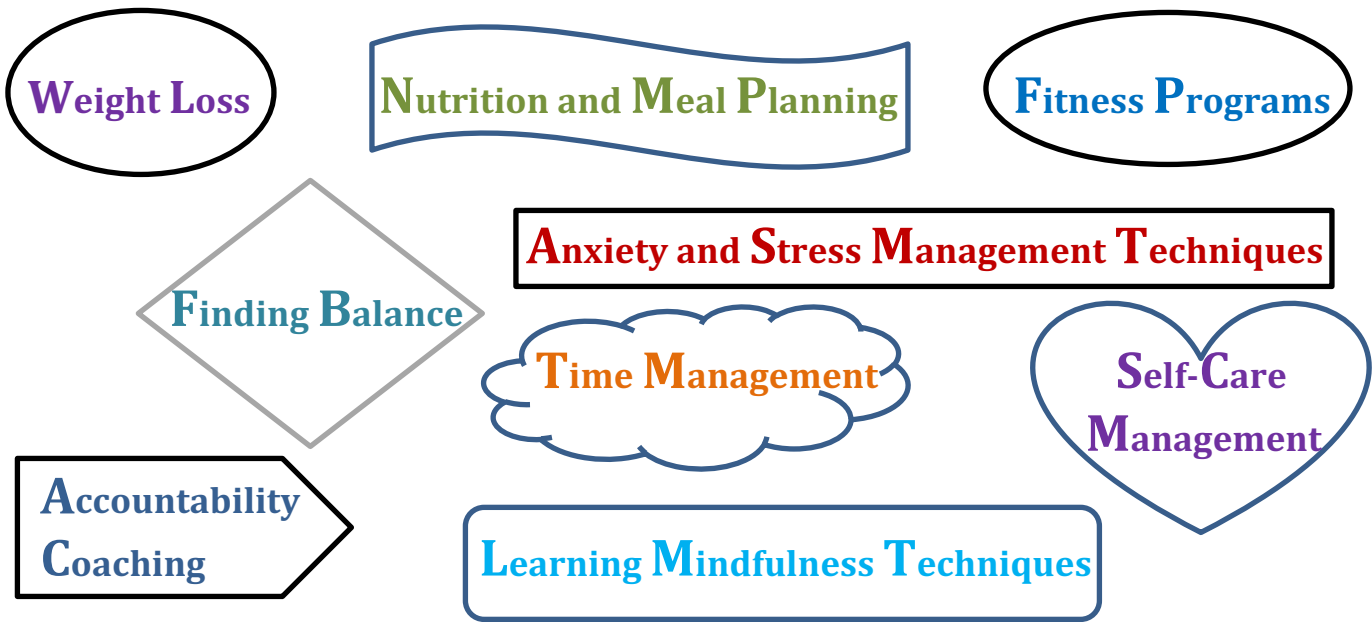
Weight Loss

Nutrition and Meal Planning

Fitness Programs

Anxiety and Stress Management Techniques

Finding Balance

Time Management

Self-Care Management

Accountability Coaching

Learning Mindfulness Techniques